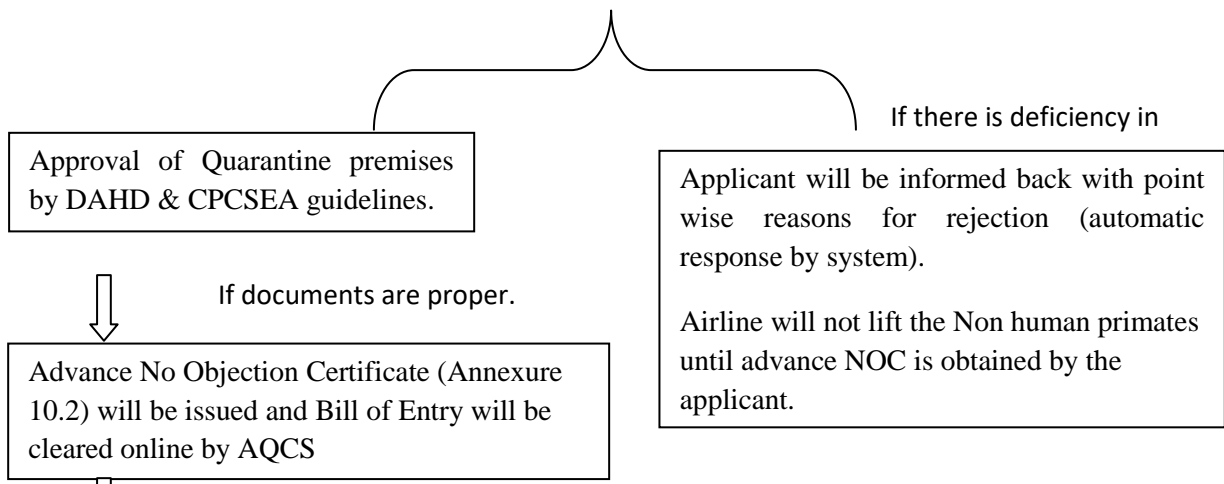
If there is deficiency in

Approval of Quarantine premises by DAHD & CPCSEA guidelines.

Applicant will be informed back with point wise reasons for rejection (automatic response by system).

Airline will not lift the Non human primates until advance NOC is obtained by the applicant.

If documents are proper.

Advance No Objection Certificate (Annexure 10.2) will be issued and Bill of Entry will be cleared online by AQCS